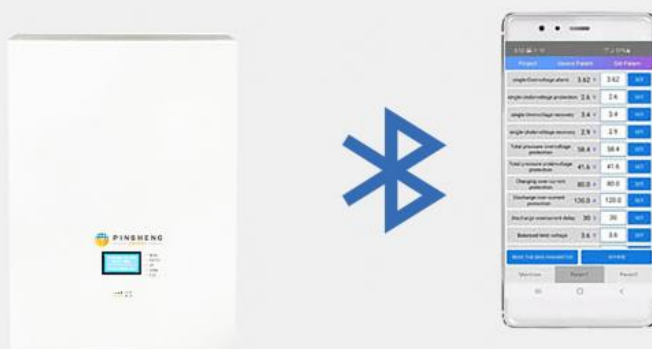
PINGHENG

Project
Device Param
Set Param

| | | | |
|---|---|---|---|
| single Overvoltage alarm | 3.62 V | 3.62 | SET |
| single Undervoltage protection | 2.6 V | 2.6 | SET |
| single Overvoltage recovery | 3.4 V | 3.4 | SET |
| single Undervoltage recovery | 2.9 V | 2.9 | SET |
| Total pressure overvoltage protection | 58.4 V | 58.4 | SET |
| Total pressure undervoltage protection | 41.6 V | 41.6 | SET |
| Charging over current protection | 80.0 A | 80.0 | SET |
| Discharge over current protection | 120.0 A | 120.0 | SET |
| Discharge overcurrent delay | 30 S | 30 | SET |
| Balanced limit voltage | 3.6 V | 3.6 | SET |

READ THE BMS PARAMETER
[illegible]

Monitor
Param1
Param2